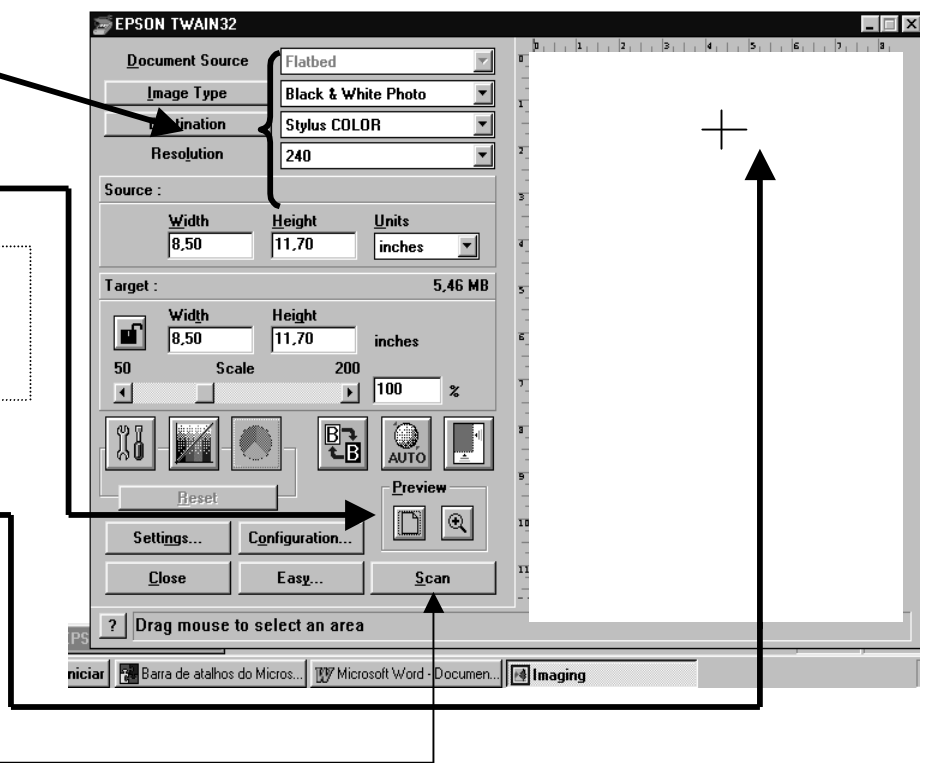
EPSON TWAIN32

Document Source
Flatbed
Image Type
Black & White Photo
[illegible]tination
Stylus COLOR
Resolution
240

Source :
Width
8,50
Height
11,70
Units
inches

Target :
5,46 MB
Width
8,50
Height
11,70
inches
50
Scale
200
100
%

AUTO

Reset
Preview

Settings...
Configuration...
Close
Easy...
Scan

?
Drag mouse to select an area

1 2 3 4 5 6 7 8
1 2 3 4 5 6 7 8 9 10 11

Iniciar
Barra de atalhos do Micros...
Microsoft Word - Documen...
Imaging